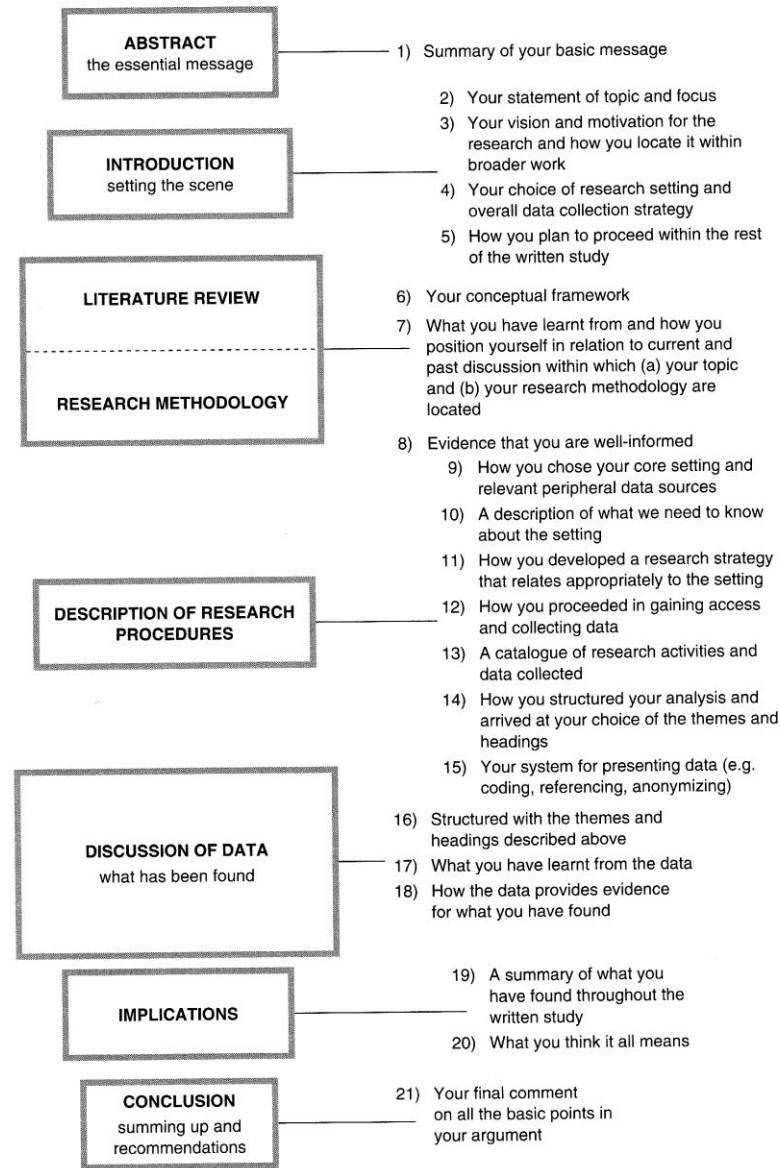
ABSTRACT
the essential message

1) Summary of your basic message

INTRODUCTION
setting the scene

2) Your statement of topic and focus
3) Your vision and motivation for the research and how you locate it within broader work
4) Your choice of research setting and overall data collection strategy
5) How you plan to proceed within the rest of the written study

LITERATURE REVIEW

RESEARCH METHODOLOGY

6) Your conceptual framework
7) What you have learnt from and how you position yourself in relation to current and past discussion within which (a) your topic and (b) your research methodology are located
8) Evidence that you are well-informed

DESCRIPTION OF RESEARCH PROCEDURES

9) How you chose your core setting and relevant peripheral data sources
10) A description of what we need to know about the setting
11) How you developed a research strategy that relates appropriately to the setting
12) How you proceeded in gaining access and collecting data
13) A catalogue of research activities and data collected
14) How you structured your analysis and arrived at your choice of the themes and headings
15) Your system for presenting data (e.g. coding, referencing, anonymizing)

DISCUSSION OF DATA
what has been found

16) Structured with the themes and headings described above
17) What you have learnt from the data
18) How the data provides evidence for what you have found

IMPLICATIONS

19) A summary of what you have found throughout the written study
20) What you think it all means

CONCLUSION
summing up and recommendations

21) Your final comment on all the basic points in your argument